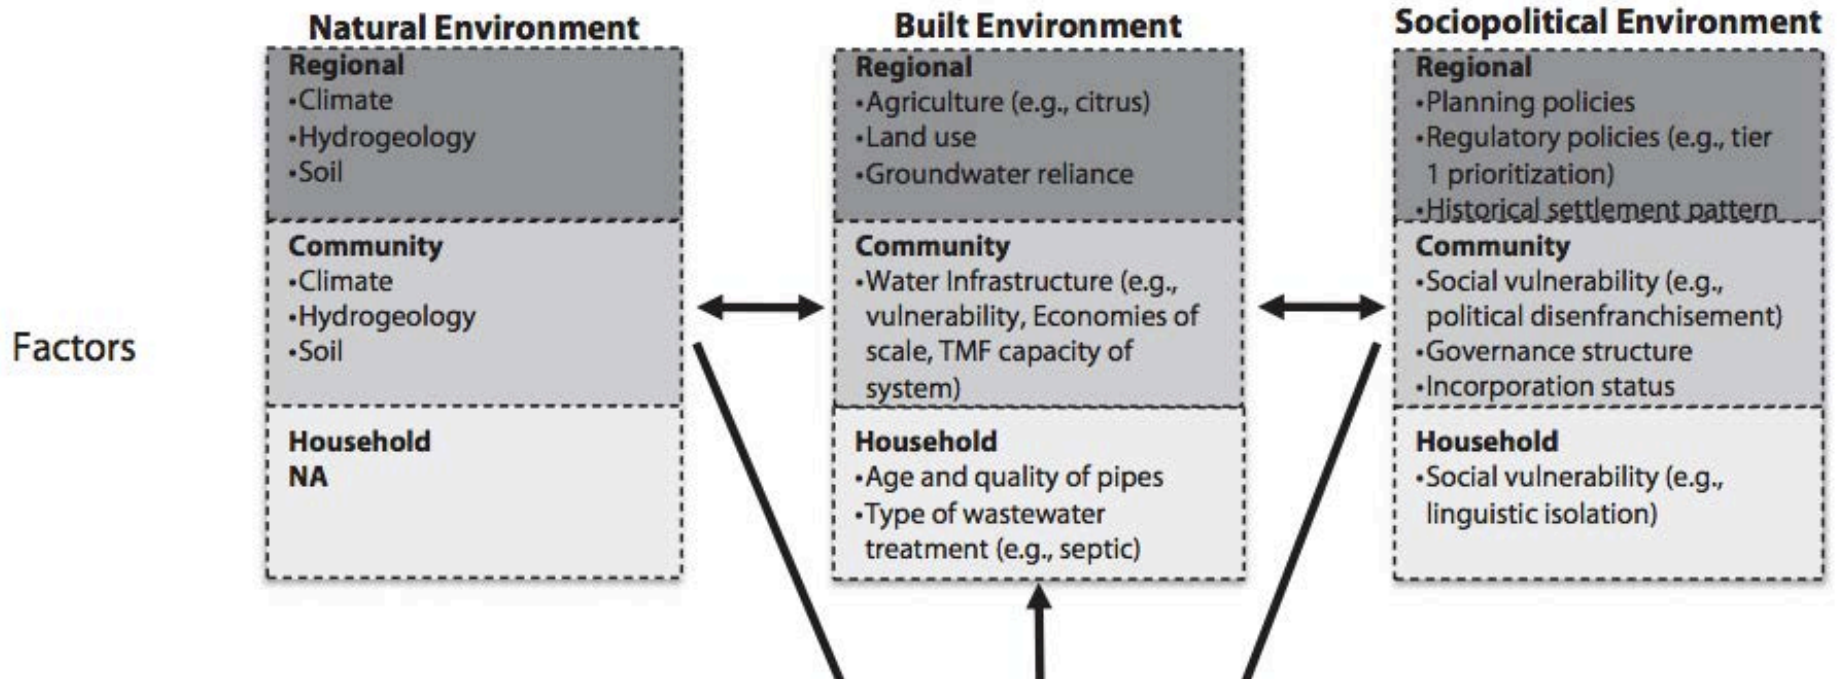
Factors

Natural Environment

Regional
•Climate
•Hydrogeology
•Soil

Community
•Climate
•Hydrogeology
•Soil

Household
NA

Built Environment

Regional
•Agriculture (e.g., citrus)
•Land use
•Groundwater reliance

Community
•Water Infrastructure (e.g., vulnerability, Economies of scale, TMF capacity of system)

Household
•Age and quality of pipes
•Type of wastewater treatment (e.g., septic)

Sociopolitical Environment

Regional
•Planning policies
•Regulatory policies (e.g., tier 1 prioritization)
•Historical settlement pattern

Community
•Social vulnerability (e.g., political disenfranchisement)
•Governance structure
•Incorporation status

Household
•Social vulnerability (e.g., linguistic isolation)